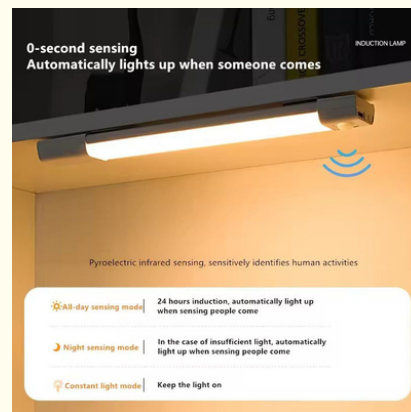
0-second sensing
Automatically lights up when someone comes

INDUCTION LAMP

Pyroelectric infrared sensing, sensitively identifies human activities

| All-day sensing mode | 24 hours induction, automatically light up when sensing people come |
|---|---|
| Night sensing mode | In the case of insufficient light, automatically light up when sensing people come |
| Constant light mode | Keep the light on |